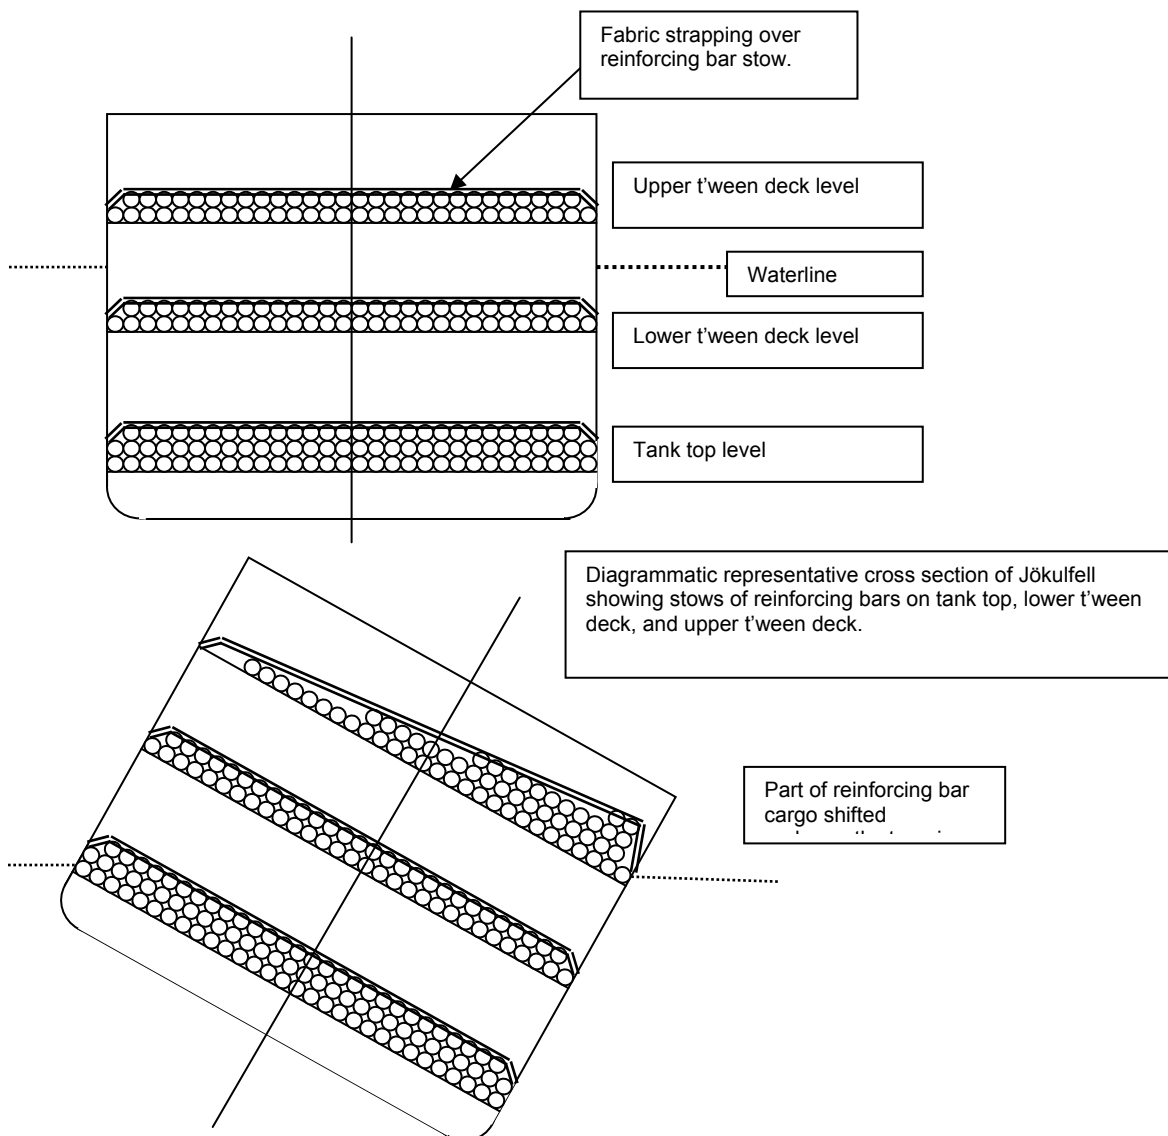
Fabric strapping over reinforcing bar stow.

Upper t'ween deck level

Waterline

Lower t'ween deck level

Tank top level

Diagrammatic representative cross section of Jökulfell showing stows of reinforcing bars on tank top, lower t'ween deck, and upper t'ween deck.

Part of reinforcing bar cargo shifted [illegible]